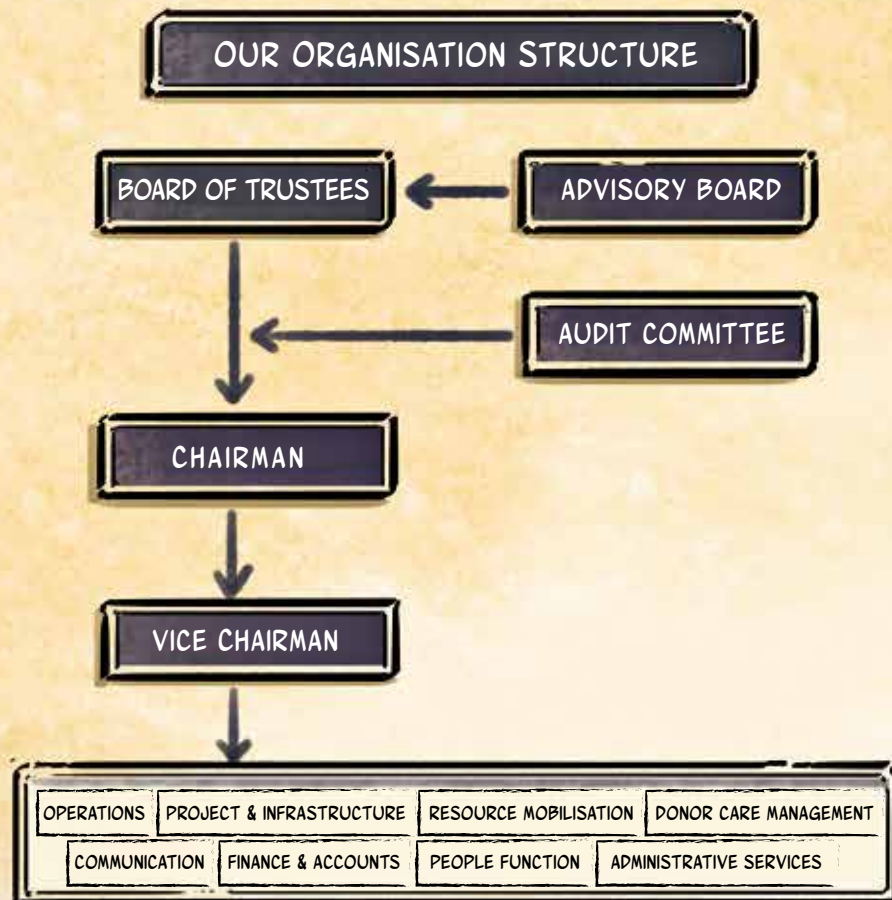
OUR ORGANISATION STRUCTURE

BOARD OF TRUSTEES

ADVISORY BOARD

AUDIT COMMITTEE

CHAIRMAN

VICE CHAIRMAN

OPERATIONS

PROJECT & INFRASTRUCTURE

RESOURCE MOBILISATION

DONOR CARE MANAGEMENT

COMMUNICATION

FINANCE & ACCOUNTS

PEOPLE FUNCTION

ADMINISTRATIVE SERVICES